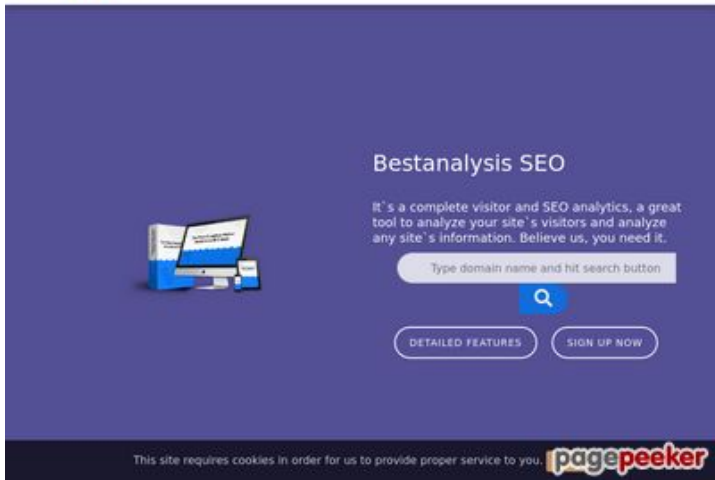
Bestanalysis SEO

It`s a complete visitor and SEO analytics, a great tool to analyze your site`s visitors and analyze any site`s information. Believe us, you need it.

Type domain name and hit search button

DETAILED FEATURES

SIGN UP NOW

This site requires cookies in order for us to provide proper service to you.

pagepeeker